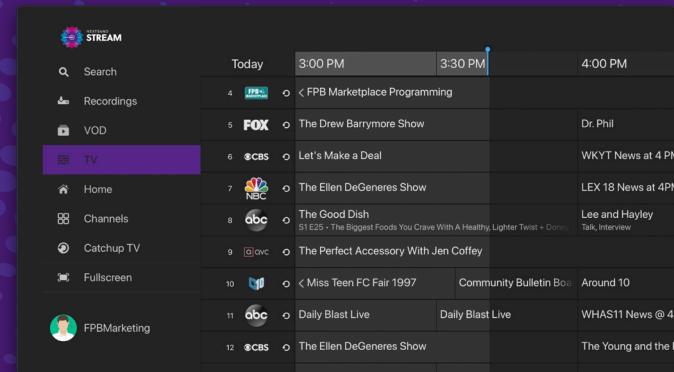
NEXTBAND STREAM

Search
Recordings
VOD
TV
Home
Channels
Catchup TV
Fullscreen

FPBMarketing

Today
3:00 PM
3:30 PM
4:00 PM

| | | | |
|---|---|---|---|
| 4 | FPB MARKETPLACE | < FPB Marketplace Programming | |
| 5 | FOX | The Drew Barrymore Show | Dr. Phil |
| 6 | CBS | Let's Make a Deal | WKYT News at 4 PM |
| 7 | NBC | The Ellen DeGeneres Show | LEX 18 News at 4PM |
| 8 | abc | The Good Dish S1 E25 • The Biggest Foods You Crave With A Healthy, Lighter Twist • Donn | Lee and Hayley Talk, Interview |
| 9 | QVC | The Perfect Accessory With Jen Coffey | |
| 10 | | < Miss Teen FC Fair 1997 / Community Bulletin Boa | Around 10 |
| 11 | abc | Daily Blast Live / Daily Blast Live | WHAS11 News @ 4 |
| 12 | CBS | The Ellen DeGeneres Show | The Young and the R |